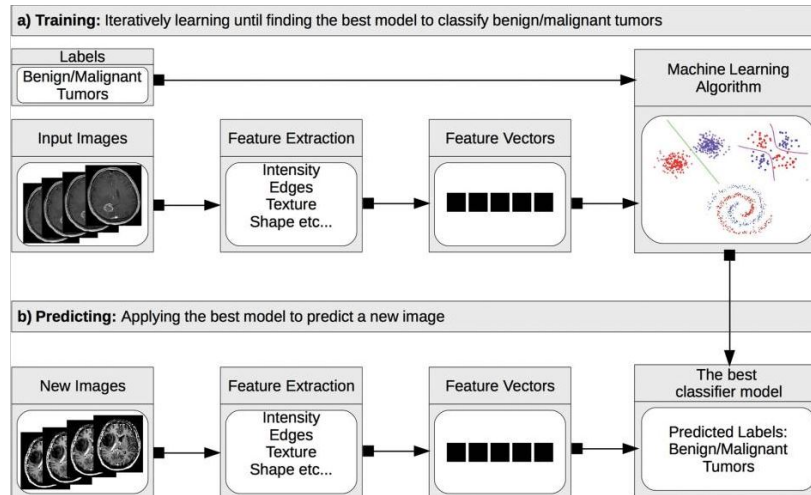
**a) Training:** Iteratively learning until finding the best model to classify benign/malignant tumors

Labels

Benign/Malignant Tumors

Machine Learning Algorithm

Input Images

Feature Extraction

Intensity
Edges
Texture
Shape etc...

Feature Vectors

**b) Predicting:** Applying the best model to predict a new image

New Images

Feature Extraction

Intensity
Edges
Texture
Shape etc...

Feature Vectors

The best classifier model

Predicted Labels: Benign/Malignant Tumors